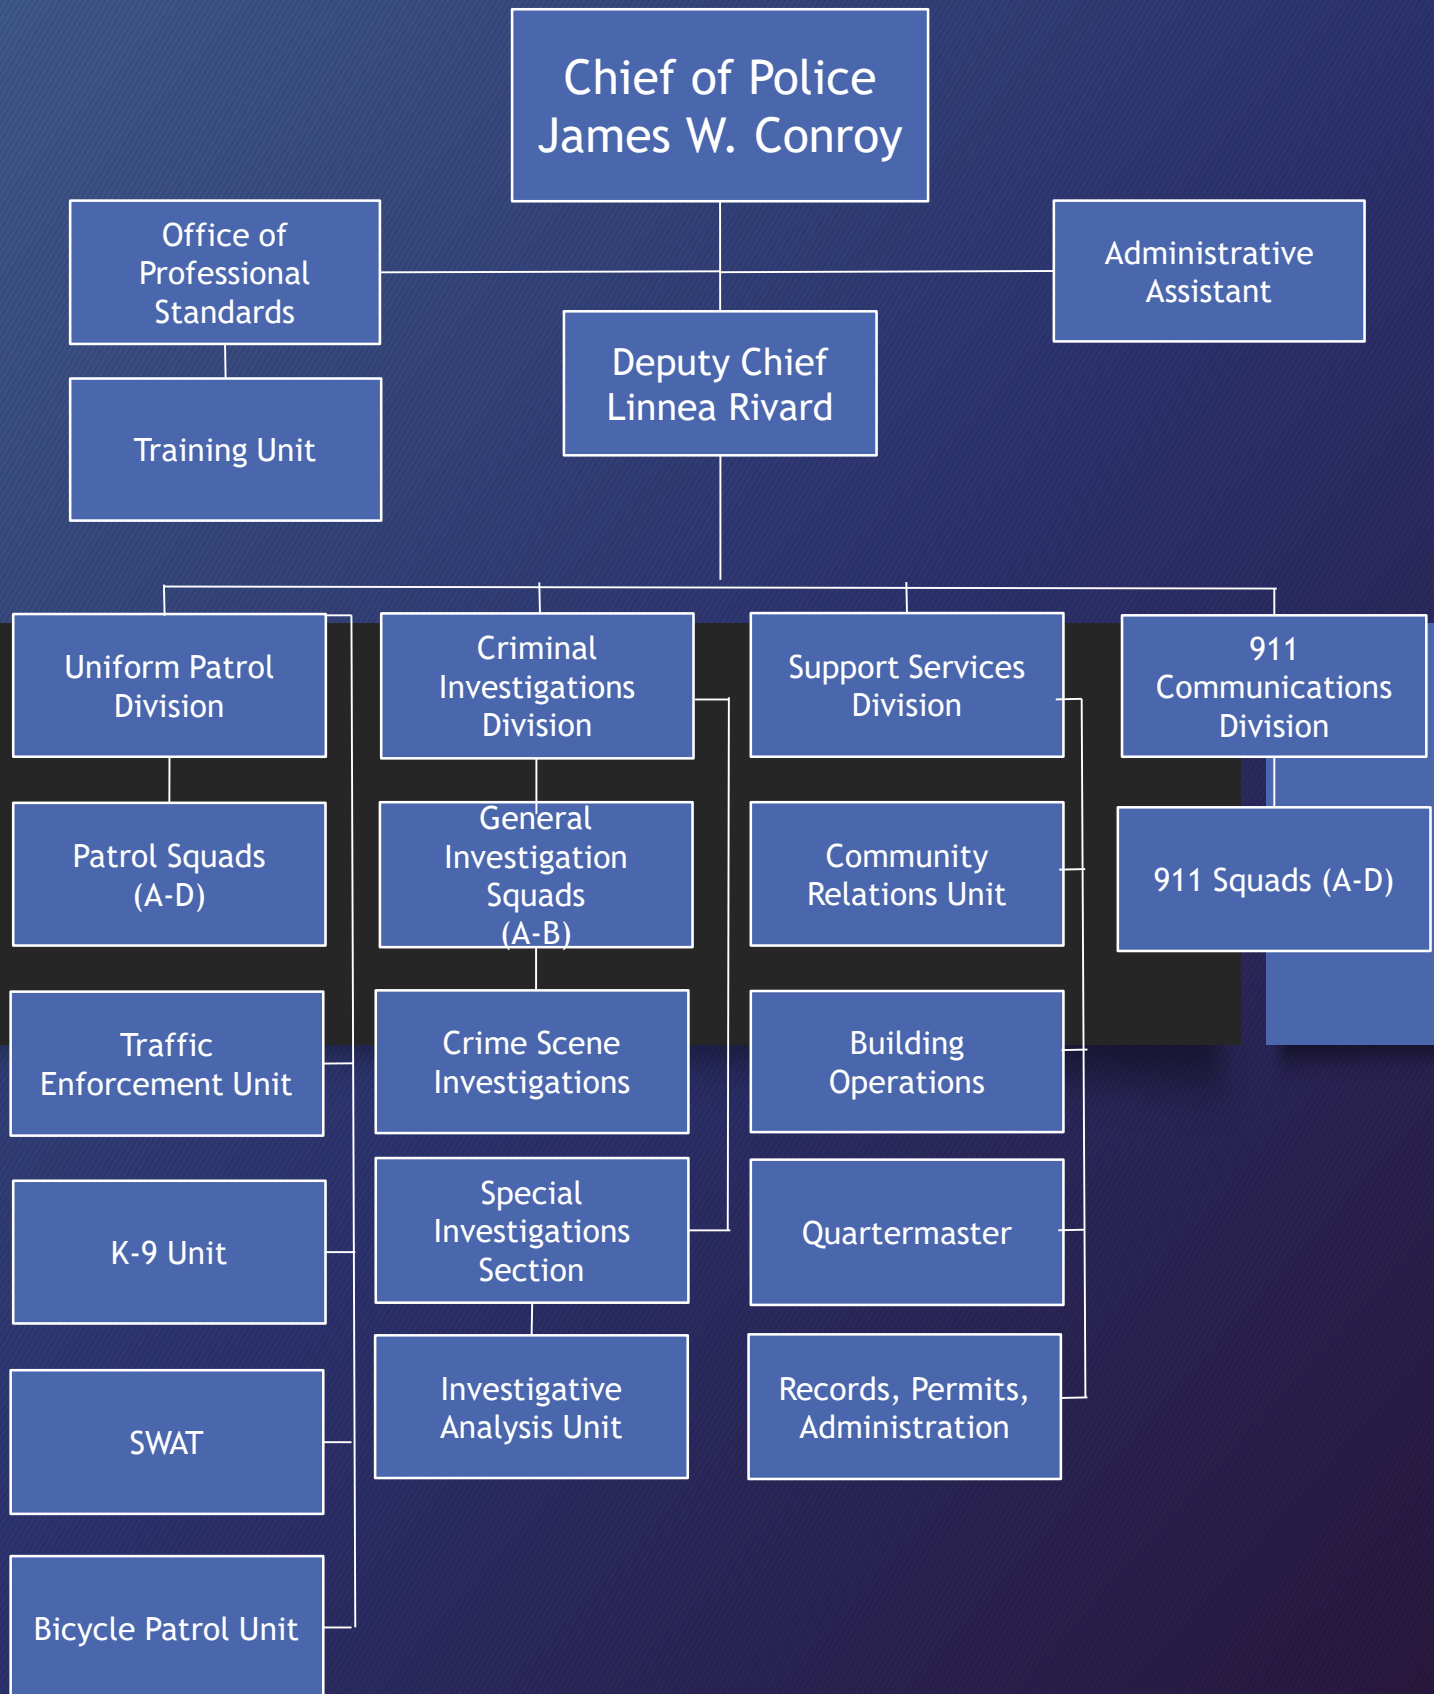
Chief of Police
James W. Conroy

Office of Professional Standards

Administrative Assistant

Training Unit

Deputy Chief
Linnea Rivard

Uniform Patrol Division

Patrol Squads (A-D)

Traffic Enforcement Unit

K-9 Unit

SWAT

Bicycle Patrol Unit

Criminal Investigations Division

General Investigation Squads (A-B)

Crime Scene Investigations

Special Investigations Section

Investigative Analysis Unit

Support Services Division

Community Relations Unit

Building Operations

Quartermaster

Records, Permits, Administration

911 Communications Division

911 Squads (A-D)